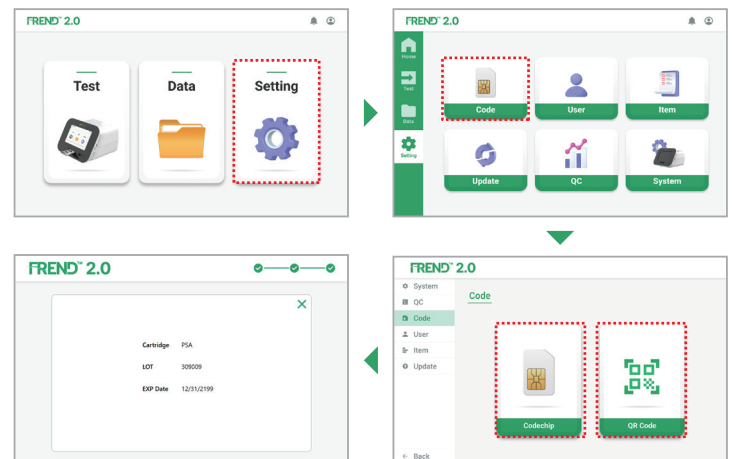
FREND™ 2.0

Test

Data

Setting

FREND™ 2.0

Home

Test

Data

Setting

Code

User

Item

Update

QC

System

FREND™ 2.0

System

QC

Code

User

Item

Update

Back

Code

Codechip

QR Code

FREND™ 2.0

Cartridge PSA

LOT 309009

EXP Date 12/31/2199